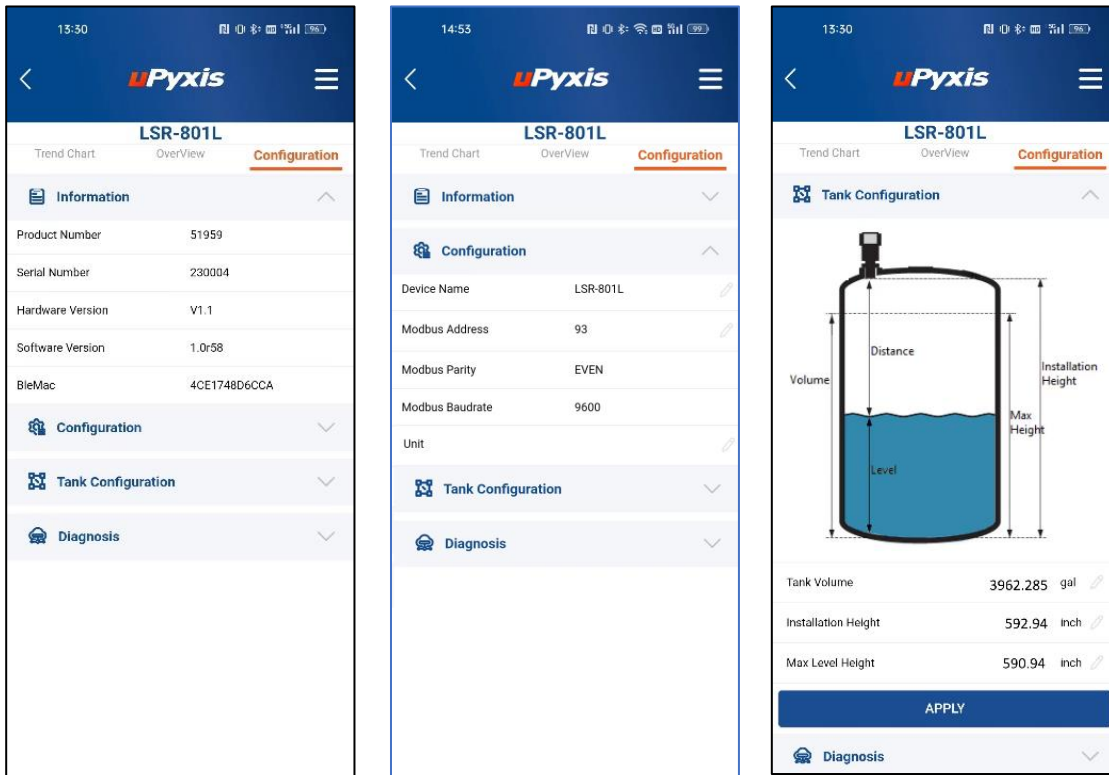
13:30

uPyxis

LSR-801L

Trend Chart OverView Configuration

Information

| Product Number | 51959 |
|---|---|
| Serial Number | 230004 |
| Hardware Version | V1.1 |
| Software Version | 1.0r58 |
| BleMac | 4CE1748D6CCA |

Configuration

Tank Configuration

Diagnosis

14:53

uPyxis

LSR-801L

Trend Chart OverView Configuration

Information

Configuration

| Device Name | LSR-801L |
|---|---|
| Modbus Address | 93 |
| Modbus Parity | EVEN |
| Modbus Baudrate | 9600 |
| Unit | |

Tank Configuration

Diagnosis

13:30

uPyxis

LSR-801L

Trend Chart OverView Configuration

Tank Configuration

Distance

Volume

Installation Height

Max Height

Level

| Tank Volume | 3962.285 gal |
|---|---|
| Installation Height | 592.94 inch |
| Max Level Height | 590.94 inch |

APPLY

Diagnosis